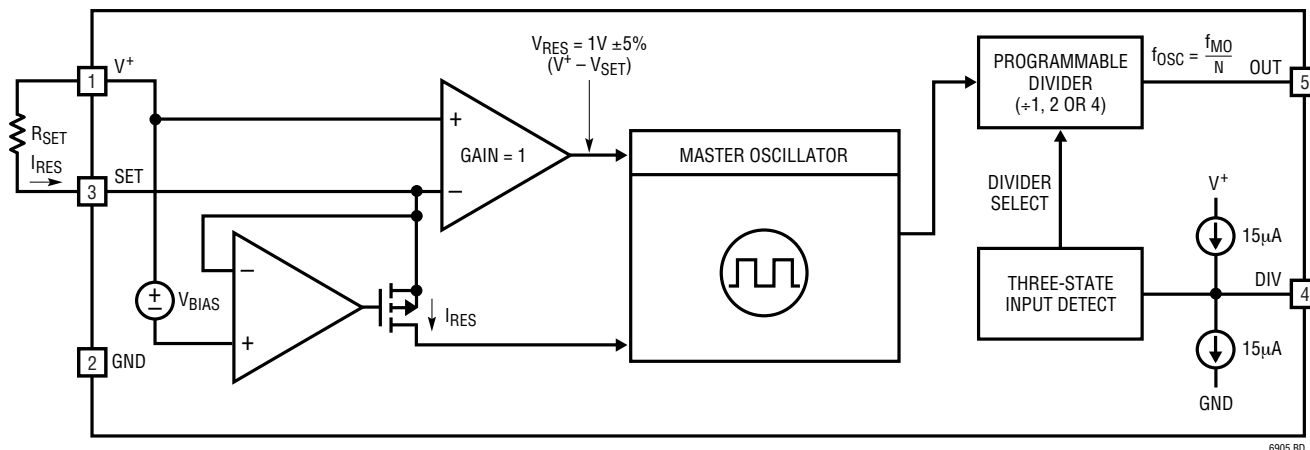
1
$V^+$
$R_{SET}$
$I_{RES}$
3
SET
$\pm$
$V_{BIAS}$
2
GND
$V_{RES} = 1V \pm 5\%$
$(V^+ - V_{SET})$
+
GAIN = 1
–
–
+
$I_{RES}$
MASTER OSCILLATOR
PROGRAMMABLE DIVIDER ($\div$1, 2 OR 4)
$f_{OSC} = \frac{f_{MO}}{N}$
OUT
5
DIVIDER SELECT
$V^+$
15µA
THREE-STATE INPUT DETECT
DIV
4
15µA
GND
6905 BD